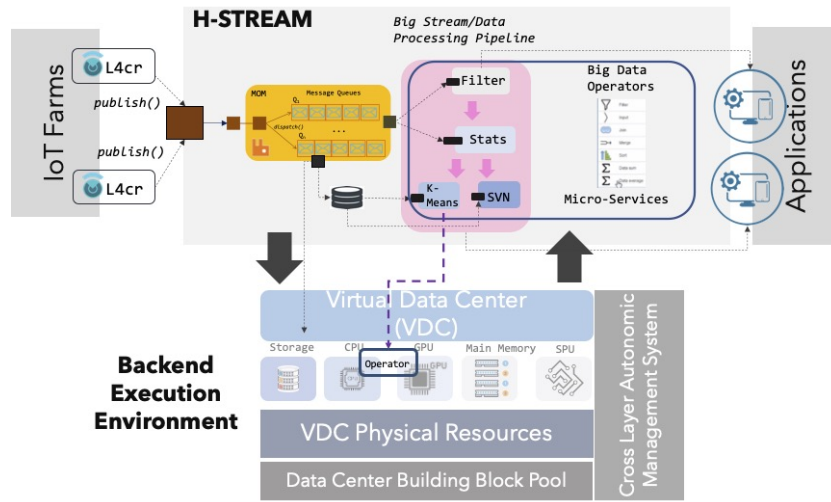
H-STREAM

Big Stream/Data Processing Pipeline

IoT Farms

L4cr

publish()

publish()

L4cr

MOM

Message Queues

$Q_1$

dispatch()

...

$Q_n$

Filter

Stats

K-Means

SVN

Big Data Operators

Micro-Services

Applications

Virtual Data Center (VDC)

Storage

CPU

Operator

GPU

Main Memory

SPU

Backend Execution Environment

VDC Physical Resources

Data Center Building Block Pool

Cross Layer Autonomic Management System